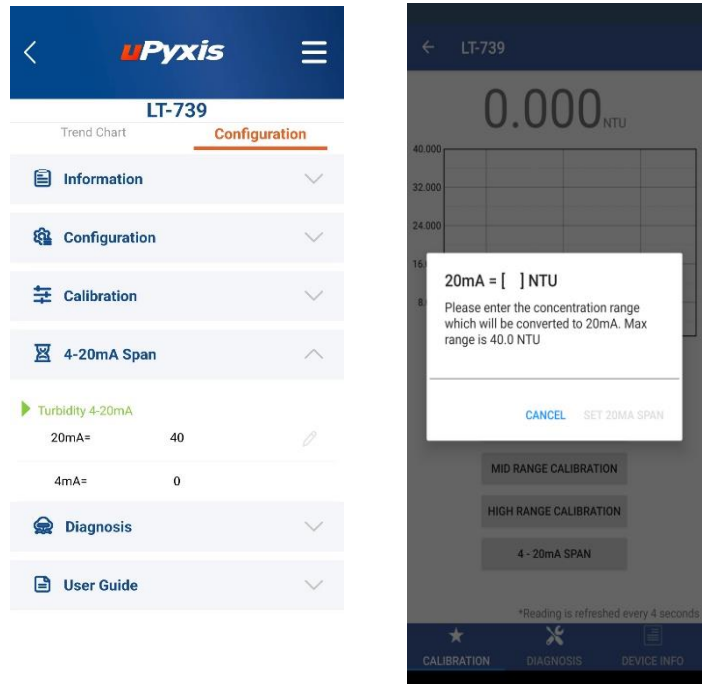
uPyxis

LT-739

Trend Chart

Configuration

Information

Configuration

Calibration

4-20mA Span

Turbidity 4-20mA

20mA= 40

4mA= 0

Diagnosis

User Guide

LT-739

0.000 NTU

40.000

32.000

24.000

16

8

20mA = [ ] NTU

Please enter the concentration range which will be converted to 20mA. Max range is 40.0 NTU

CANCEL SET 20MA SPAN

MID RANGE CALIBRATION

HIGH RANGE CALIBRATION

4 - 20mA SPAN

*Reading is refreshed every 4 seconds

CALIBRATION DIAGNOSIS DEVICE INFO